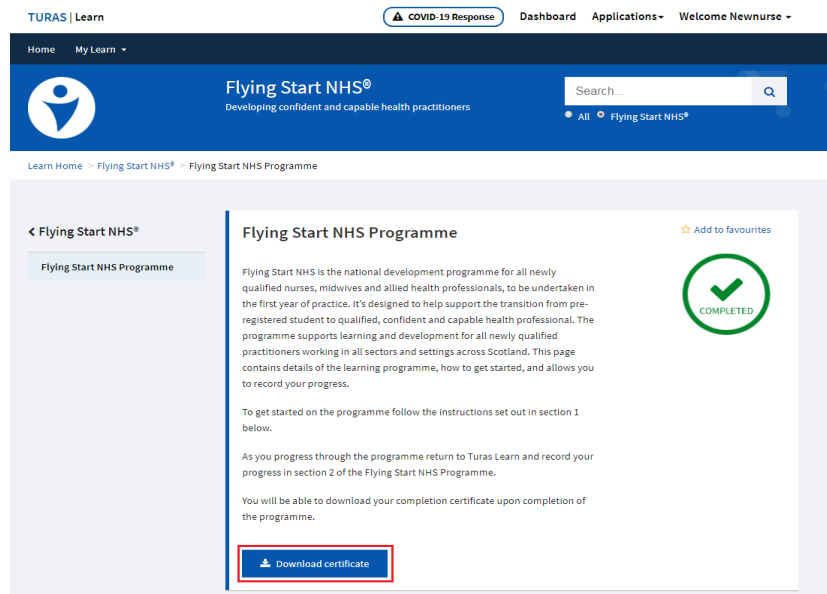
TURAS | Learn

COVID-19 Response Dashboard Applications Welcome Newnurse

Home My Learn

Flying Start NHS®
Developing confident and capable health practitioners

Search...
All Flying Start NHS®

Learn Home > Flying Start NHS® > Flying Start NHS Programme

< Flying Start NHS®

Flying Start NHS Programme

Flying Start NHS Programme

Add to favourites

COMPLETED

Flying Start NHS is the national development programme for all newly qualified nurses, midwives and allied health professionals, to be undertaken in the first year of practice. It's designed to help support the transition from pre-registered student to qualified, confident and capable health professional. The programme supports learning and development for all newly qualified practitioners working in all sectors and settings across Scotland. This page contains details of the learning programme, how to get started, and allows you to record your progress.

To get started on the programme follow the instructions set out in section 1 below.

As you progress through the programme return to Turas Learn and record your progress in section 2 of the Flying Start NHS Programme.

You will be able to download your completion certificate upon completion of the programme.

Download certificate